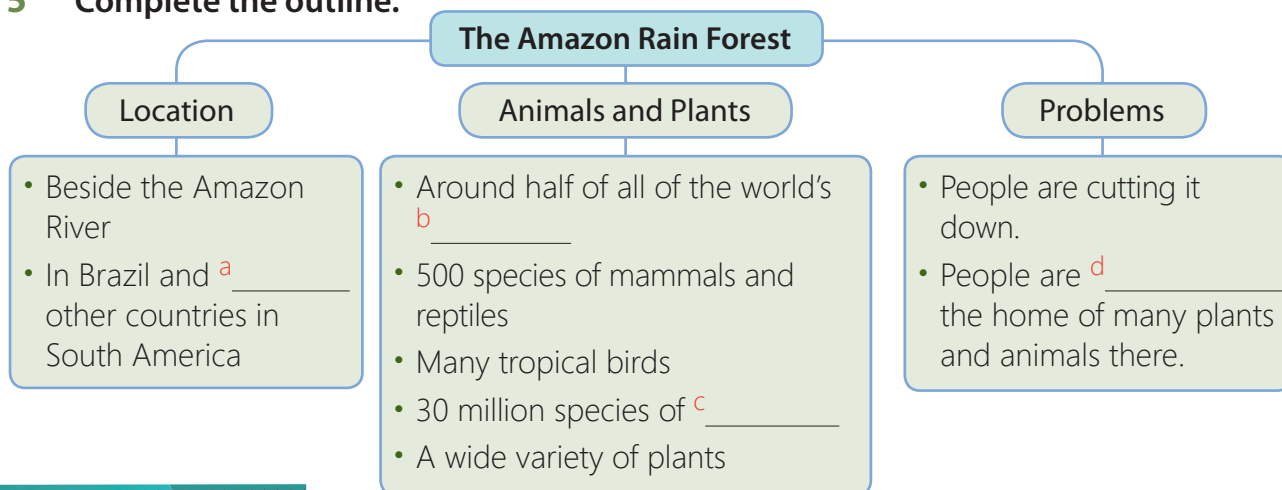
3 Complete the outline.

The Amazon Rain Forest

Location

• Beside the Amazon River
• In Brazil and a________ other countries in South America

Animals and Plants

• Around half of all of the world's b__________
• 500 species of mammals and reptiles
• Many tropical birds
• 30 million species of c__________
• A wide variety of plants

Problems

• People are cutting it down.
• People are d__________ the home of many plants and animals there.